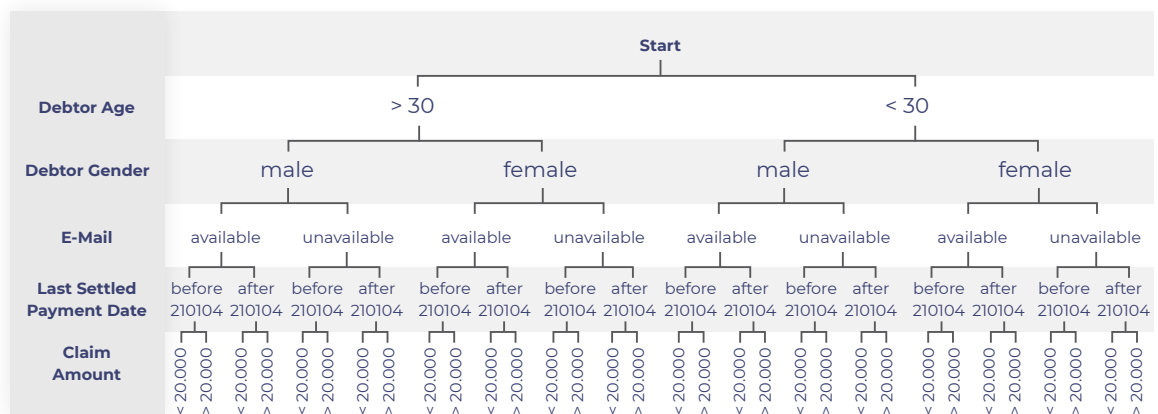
Start

Debtor Age
> 30
< 30

Debtor Gender
male
female
male
female

E-Mail
available
unavailable
available
unavailable
available
unavailable
available
unavailable

Last Settled Payment Date
before 210104
after 210104
before 210104
after 210104
before 210104
after 210104
before 210104
after 210104
before 210104
after 210104
before 210104
after 210104
before 210104
after 210104
before 210104
after 210104

Claim Amount
< 20.000
> 20.000
< 20.000
> 20.000
< 20.000
> 20.000
< 20.000
> 20.000
< 20.000
> 20.000
< 20.000
> 20.000
< 20.000
> 20.000
< 20.000
> 20.000
< 20.000
> 20.000
< 20.000
> 20.000
< 20.000
> 20.000
< 20.000
> 20.000
< 20.000
> 20.000
< 20.000
> 20.000
< 20.000
> 20.000
< 20.000
> 20.000